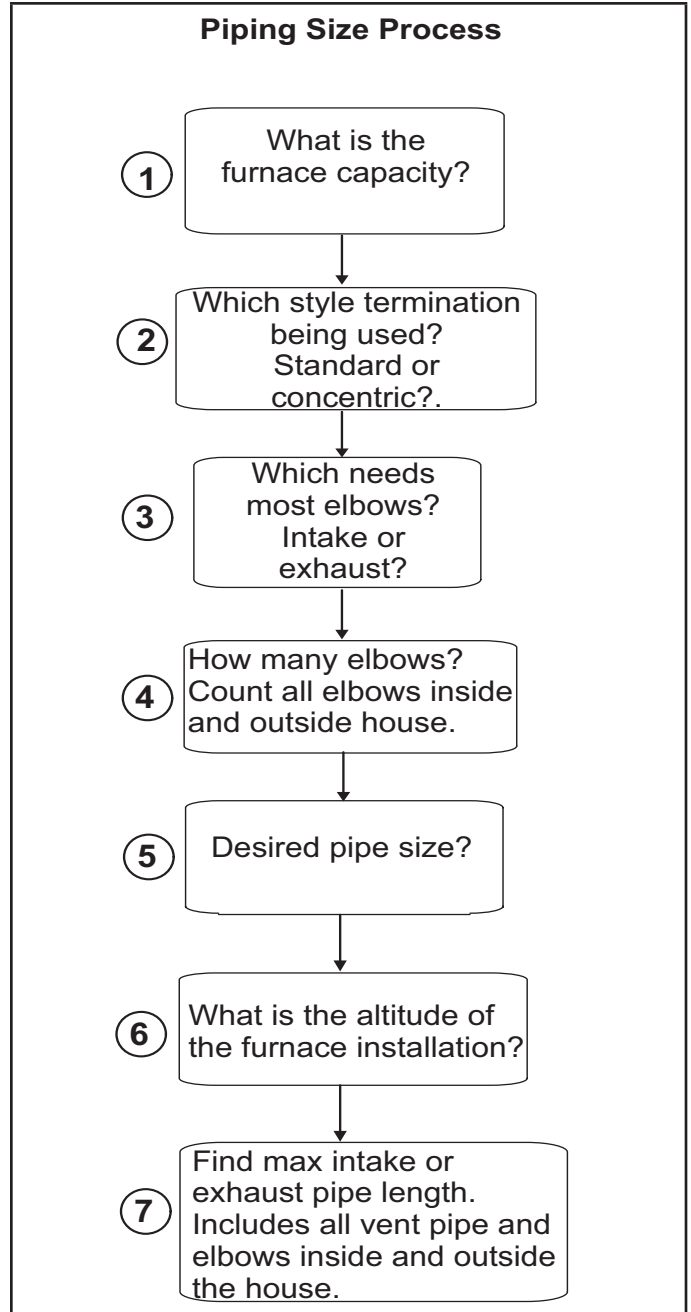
Piping Size Process

1
What is the furnace capacity?

2
Which style termination being used? Standard or concentric?.

3
Which needs most elbows? Intake or exhaust?

4
How many elbows? Count all elbows inside and outside house.

5
Desired pipe size?

6
What is the altitude of the furnace installation?

7
Find max intake or exhaust pipe length. Includes all vent pipe and elbows inside and outside the house.